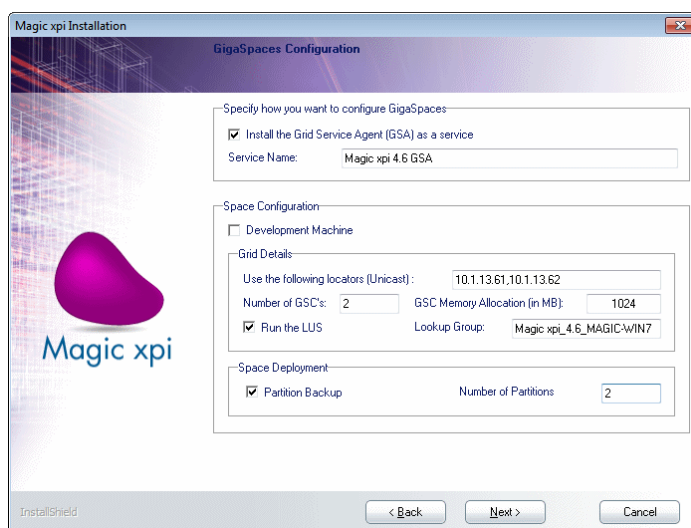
Magic xpi Installation

GigaSpaces Configuration

Specify how you want to configure GigaSpaces

Install the Grid Service Agent (GSA) as a service

Service Name: Magic xpi 4.6 GSA

Space Configuration

Development Machine

Grid Details

Use the following locators (Unicast) : 10.1.13.61,10.1.13.62

Number of GSC's: 2

GSC Memory Allocation (in MB): 1024

Run the LUS

Lookup Group: Magic xpi_4.6_MAGIC-WIN7

Space Deployment

Partition Backup

Number of Partitions 2

Magic xpi

InstallShield

< Back

Next >

Cancel